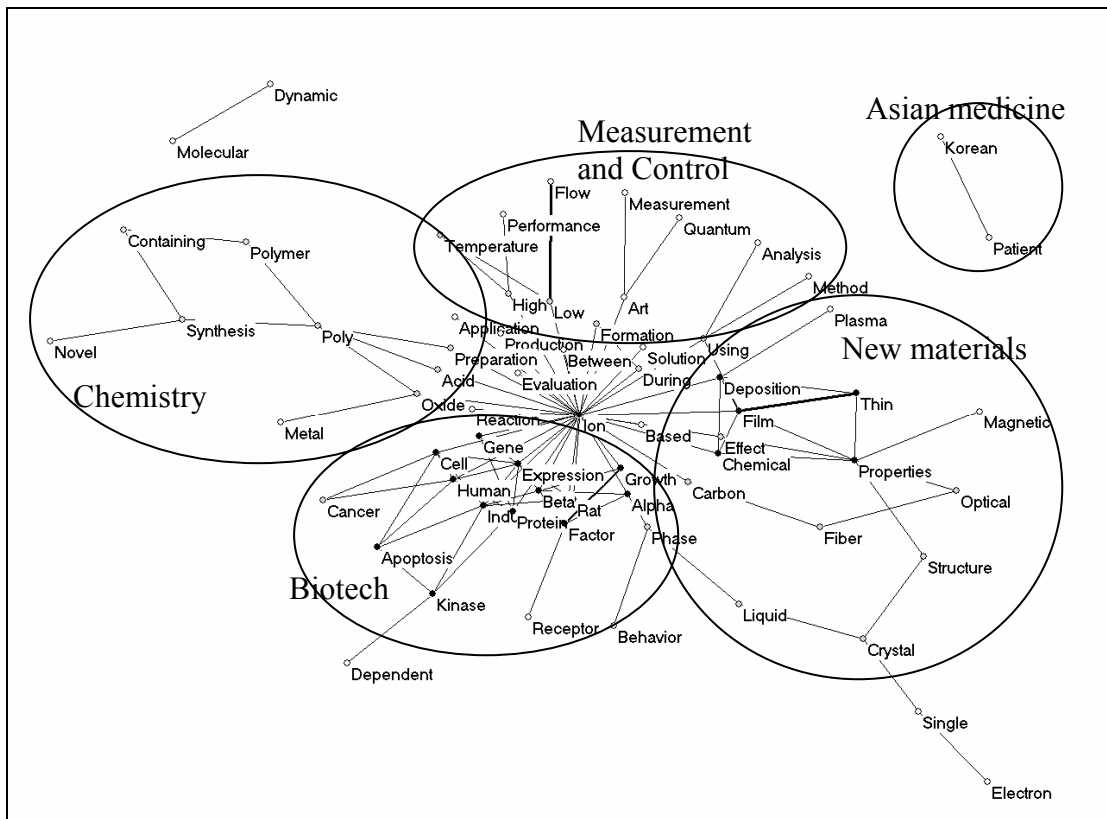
Dynamic
Molecular
Measurement and Control
Asian medicine
Korean
Patient
Flow
Measurement
Performance
Quantum
Containing
Polymer
Temperature
Analysis
High
Low
Art
Method
Synthesis
Poly
Plasma
Novel
Application
Formation
Production
Using
Preparation
Between
Solution
New materials
Acid
Evaluation
During
Chemistry
Deposition
Thin
Oxide
Metal
Reaction
Ion
Based
Film
Magnetic
Gene
Effect
Chemical
Cell
Expression
Growth
Properties
Human
Beta
Carbon
Optical
Cancer
Rat
Alpha
Indu
Protein
Factor
Fiber
Phase
Apoptosis
Structure
Biotech
Kinase
Liquid
Receptor
Behavior
Crystal
Dependent
Single
Electron